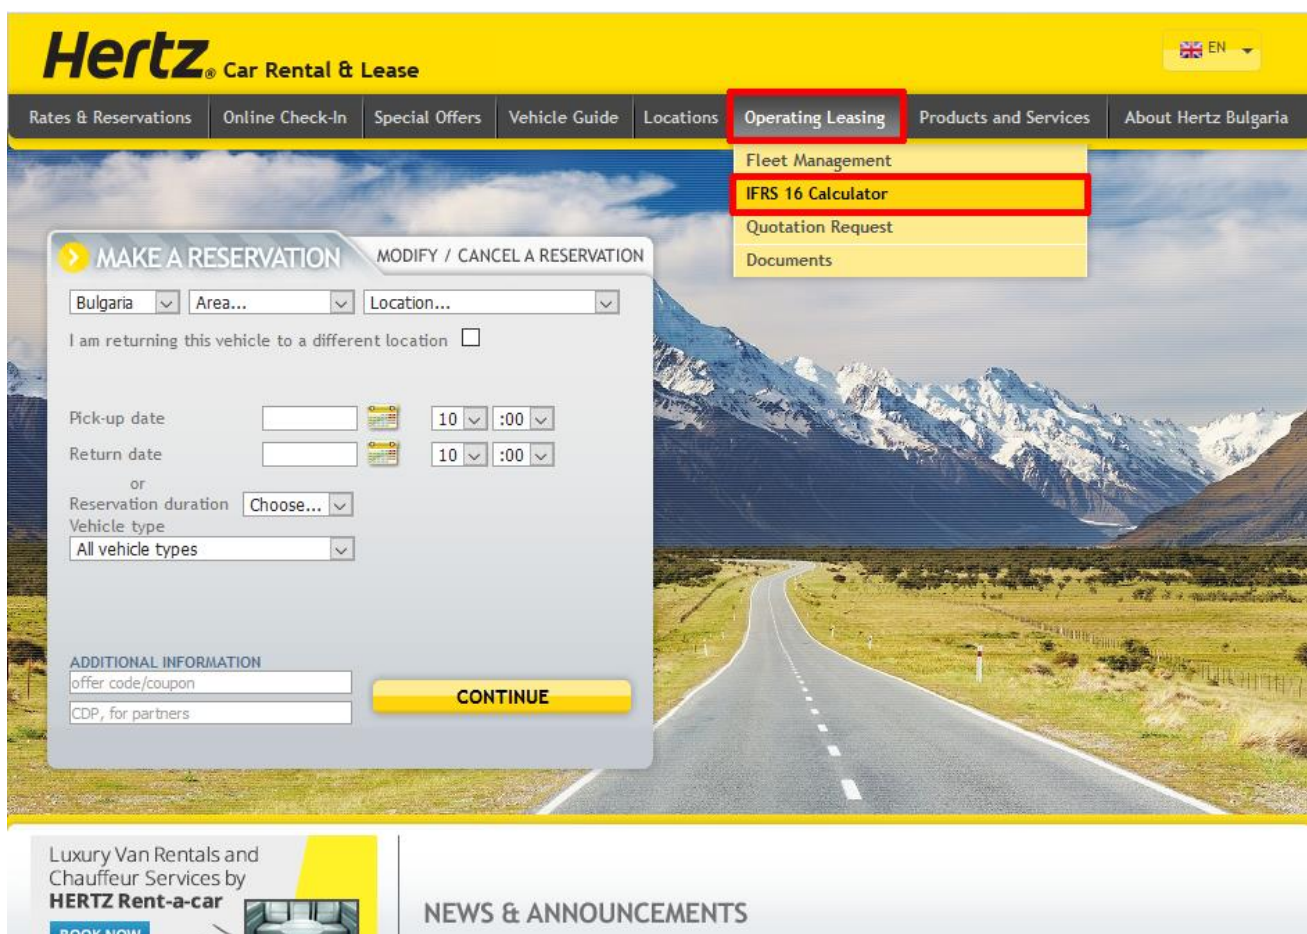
Hertz. Car Rental & Lease

EN

Rates & Reservations | Online Check-In | Special Offers | Vehicle Guide | Locations | Operating Leasing | Products and Services | About Hertz Bulgaria

Fleet Management
IFRS 16 Calculator
Quotation Request
Documents

MAKE A RESERVATION

MODIFY / CANCEL A RESERVATION

Bulgaria
Area...
Location...

I am returning this vehicle to a different location

Pick-up date
10 :00
Return date
10 :00
or
Reservation duration Choose...
Vehicle type
All vehicle types

ADDITIONAL INFORMATION
offer code/coupon
CDP, for partners

CONTINUE

Luxury Van Rentals and Chauffeur Services by HERTZ Rent-a-car
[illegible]

NEWS & ANNOUNCEMENTS